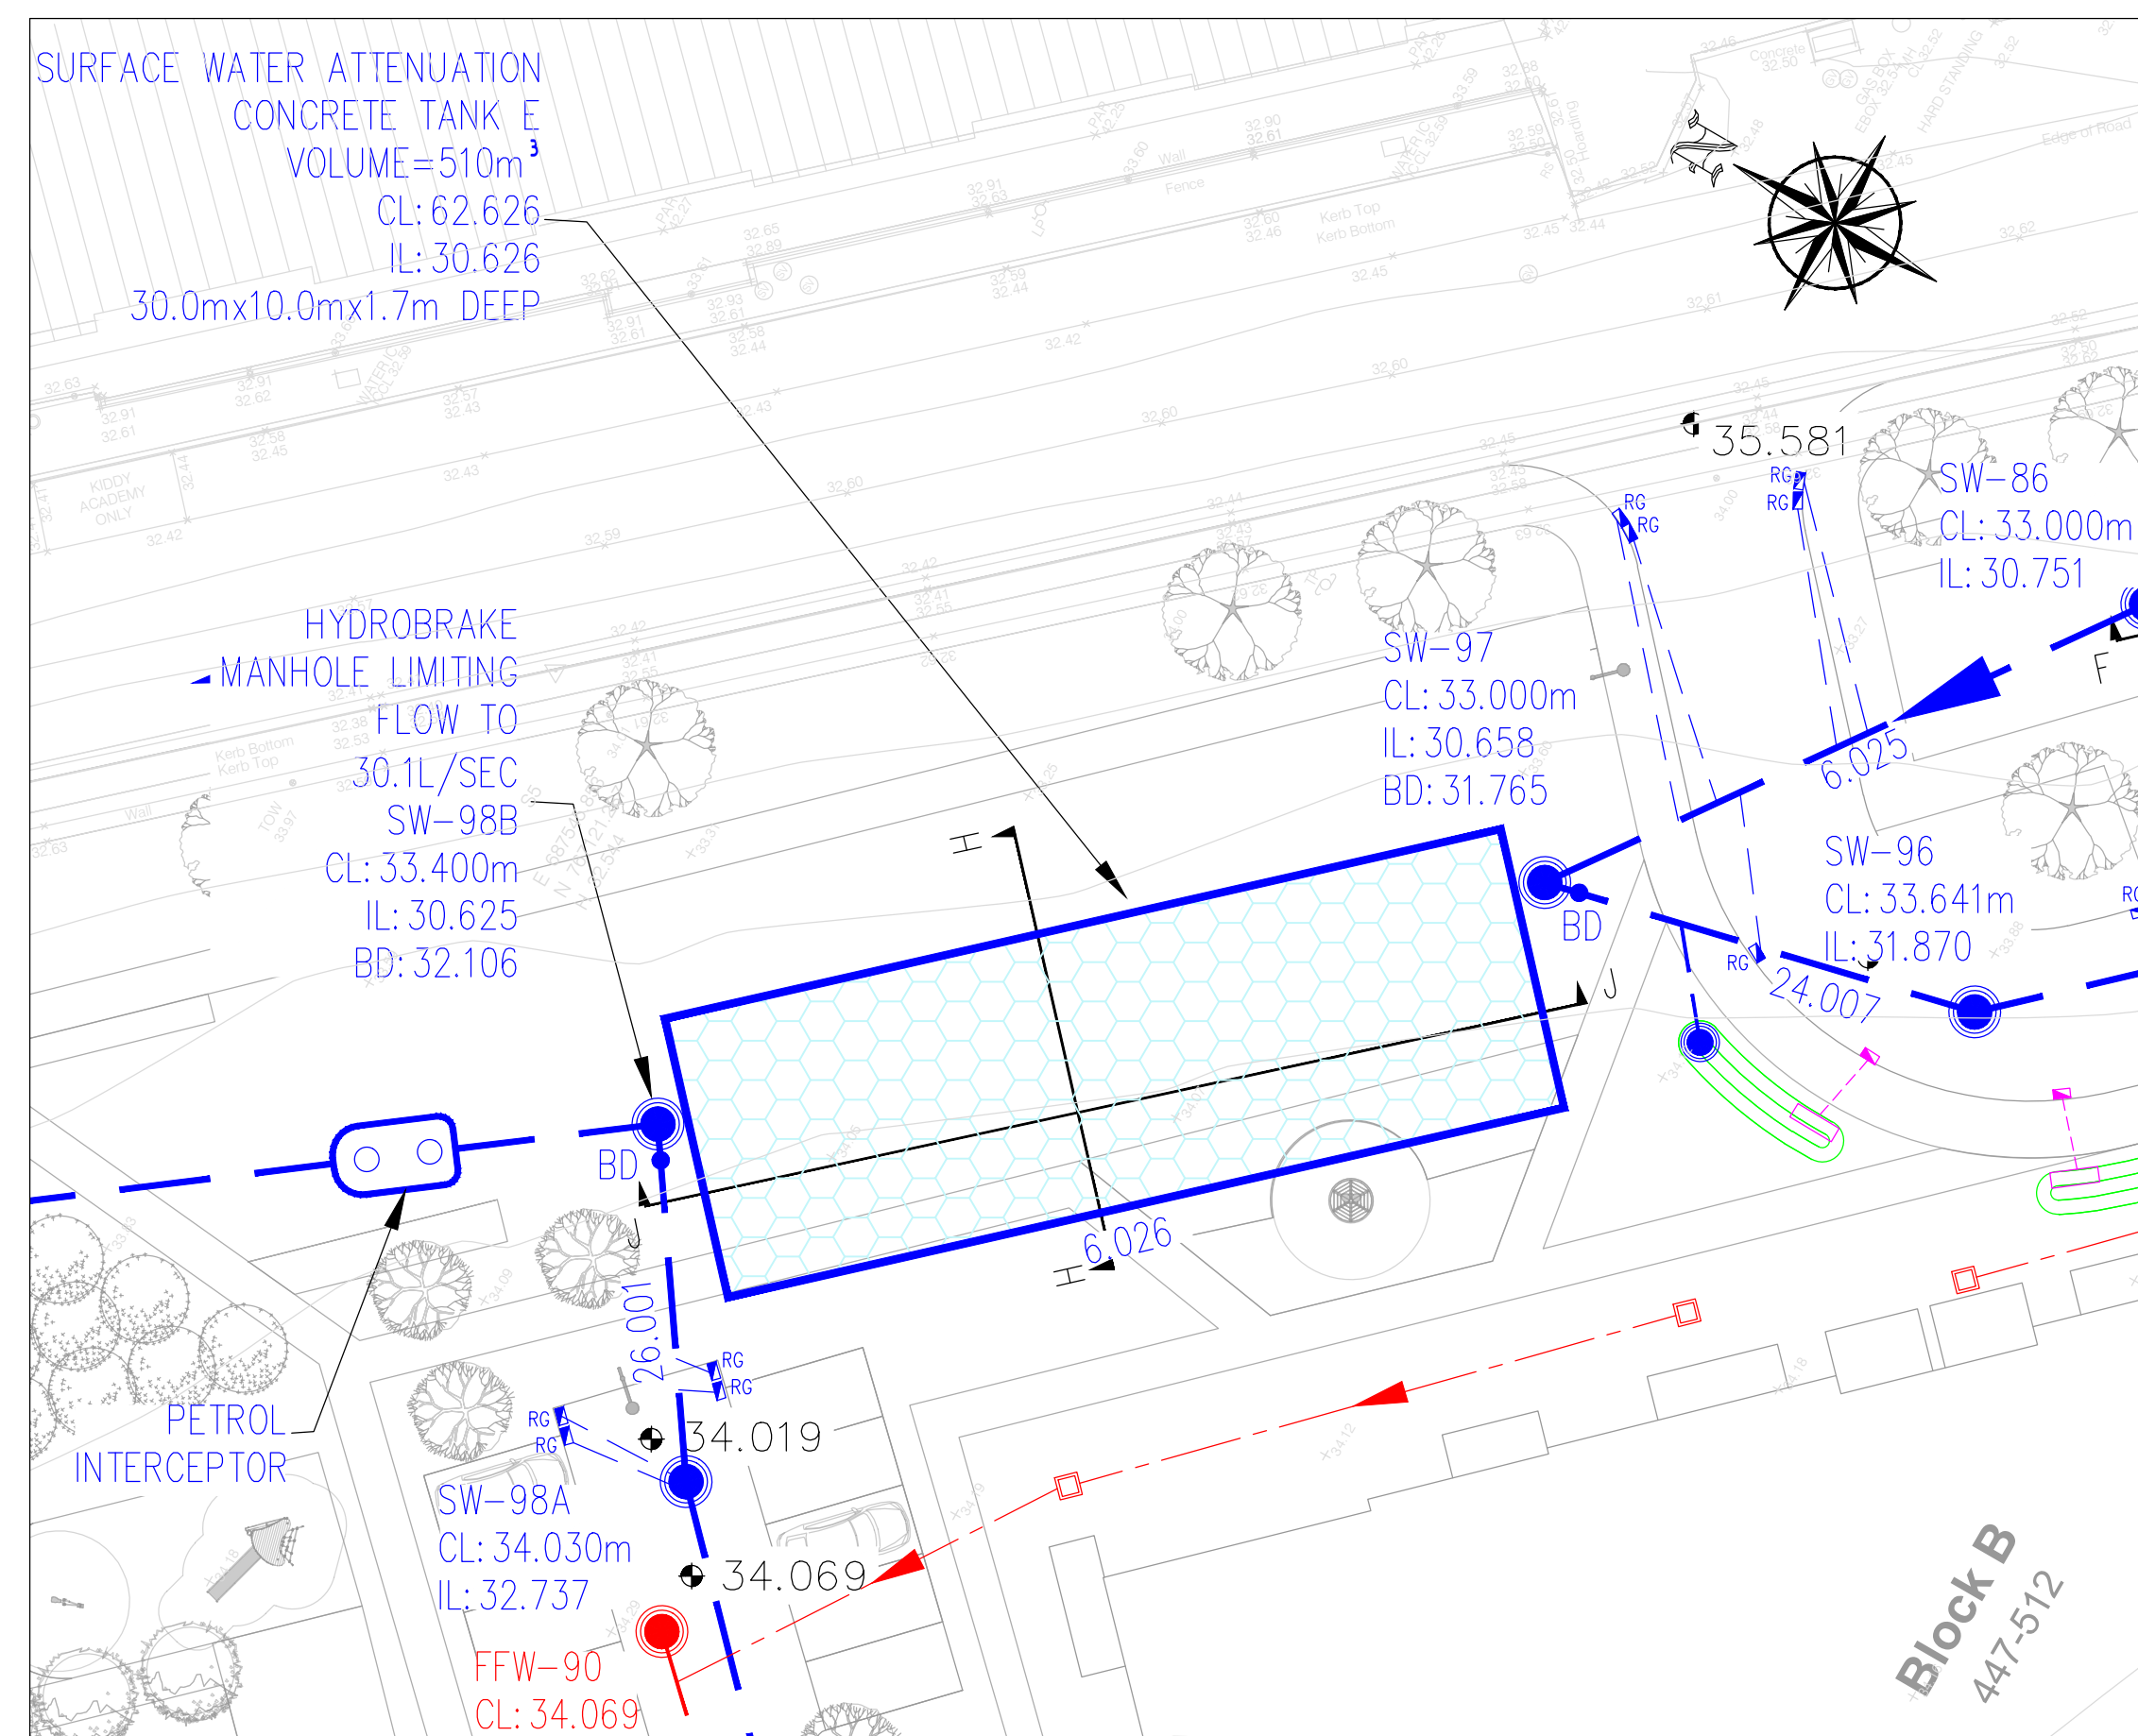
SURFACE WATER ATTENUATION
CONCRETE TANK E
VOLUME=510m$^3$
CL: 62.626
IL: 30.626
30.0mx10.0mx1.7m DEEP

35.581

SW-86
CL: 33.000m
IL: 30.751

HYDROBRAKE
MANHOLE LIMITING
FLOW TO
30.1L/SEC
SW-98B
CL: 33.400m
IL: 30.625
BD: 32.106

SW-97
CL: 33.000m
IL: 30.658
BD: 31.765

6.025

SW-96
CL: 33.641m
IL: 31.870

BD

24.007

F

H

J

BD

6.026

H

J

26.001

RG
RG
RG
RG
RG
RG
RG
RG
RG

PETROL
INTERCEPTOR

34.019

SW-98A
CL: 34.030m
IL: 32.737

34.069

FFW-90
CL: 34.069

KIDDY
ACADEMY
ONLY

Wall
Fence
Kerb Top
Kerb Bottom
Edge of Road
HARD STANDING
GAS BOX

Block B
447-512